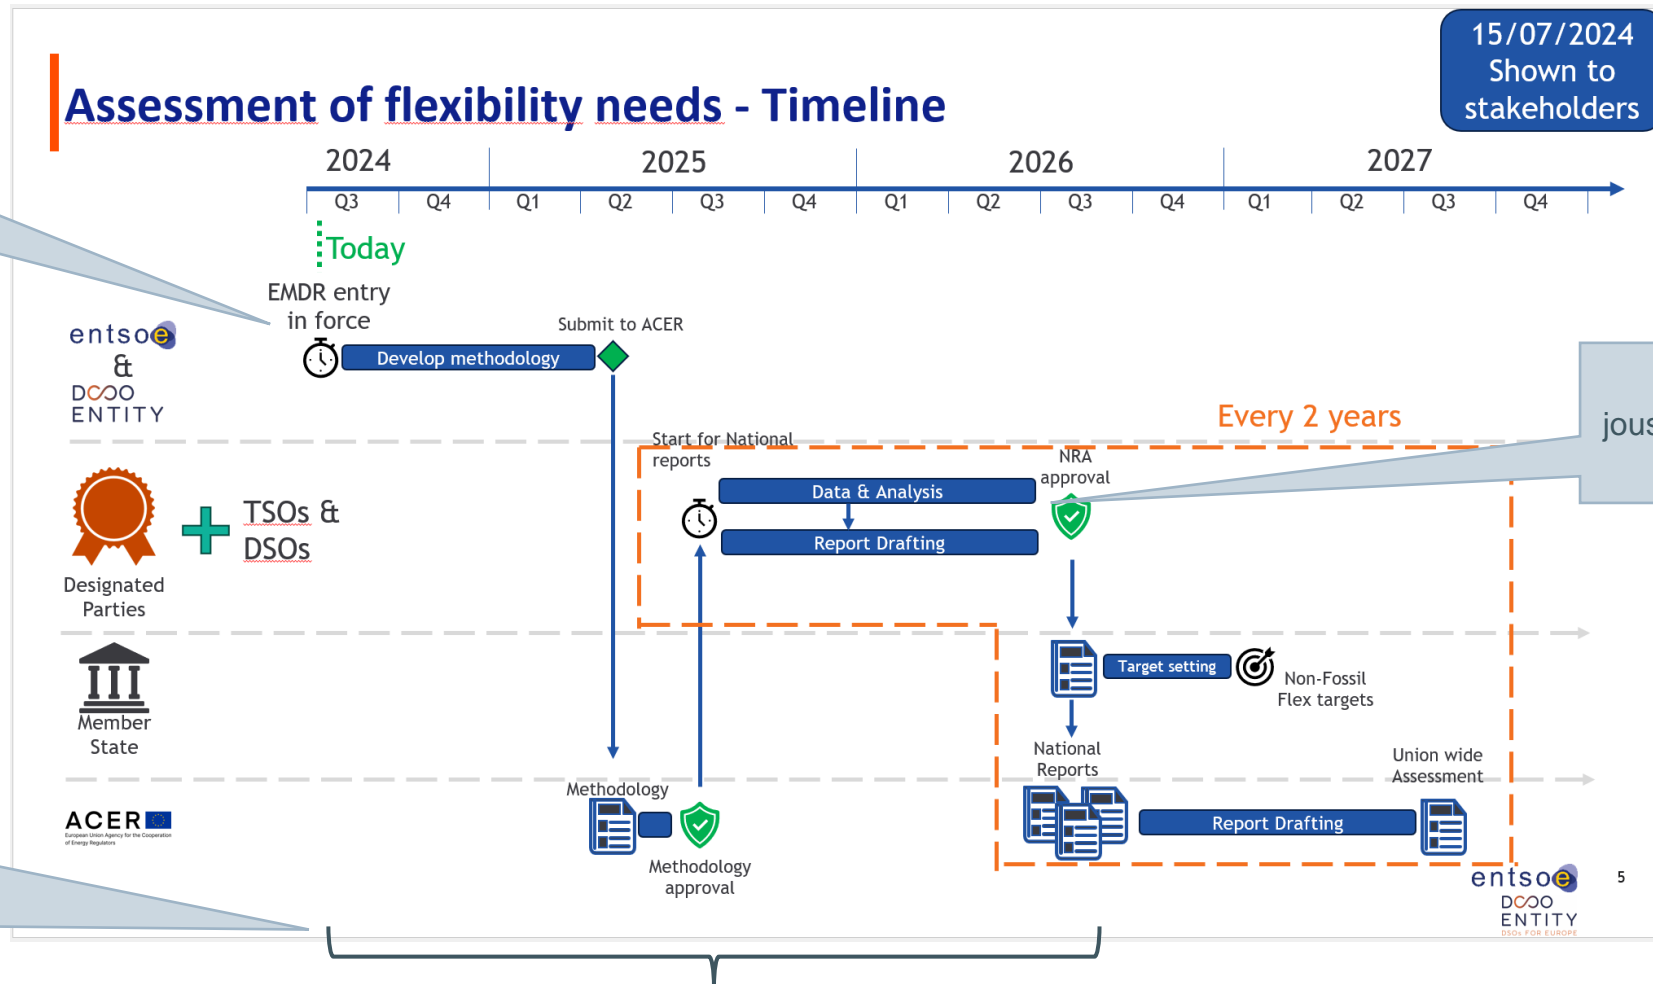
15/07/2024
Shown to stakeholders

Assessment of flexibility needs - Timeline

2024 2025 2026 2027
Q3 Q4 Q1 Q2 Q3 Q4 Q1 Q2 Q3 Q4 Q1 Q2 Q3 Q4

Today

EMDR entry in force

entsoe & DSO ENTITY

Develop methodology

Submit to ACER

Every 2 years

jous

Start for National reports

NRA approval

Data & Analysis

Report Drafting

Designated Parties

TSOs & DSOs

Member State

Target setting

Non-Fossil Flex targets

National Reports

Union wide Assessment

ACER
European Union Agency for the Cooperation of Energy Regulators

Methodology

Methodology approval

Report Drafting

entsoe
DSO ENTITY
DSOs FOR EUROPE

5